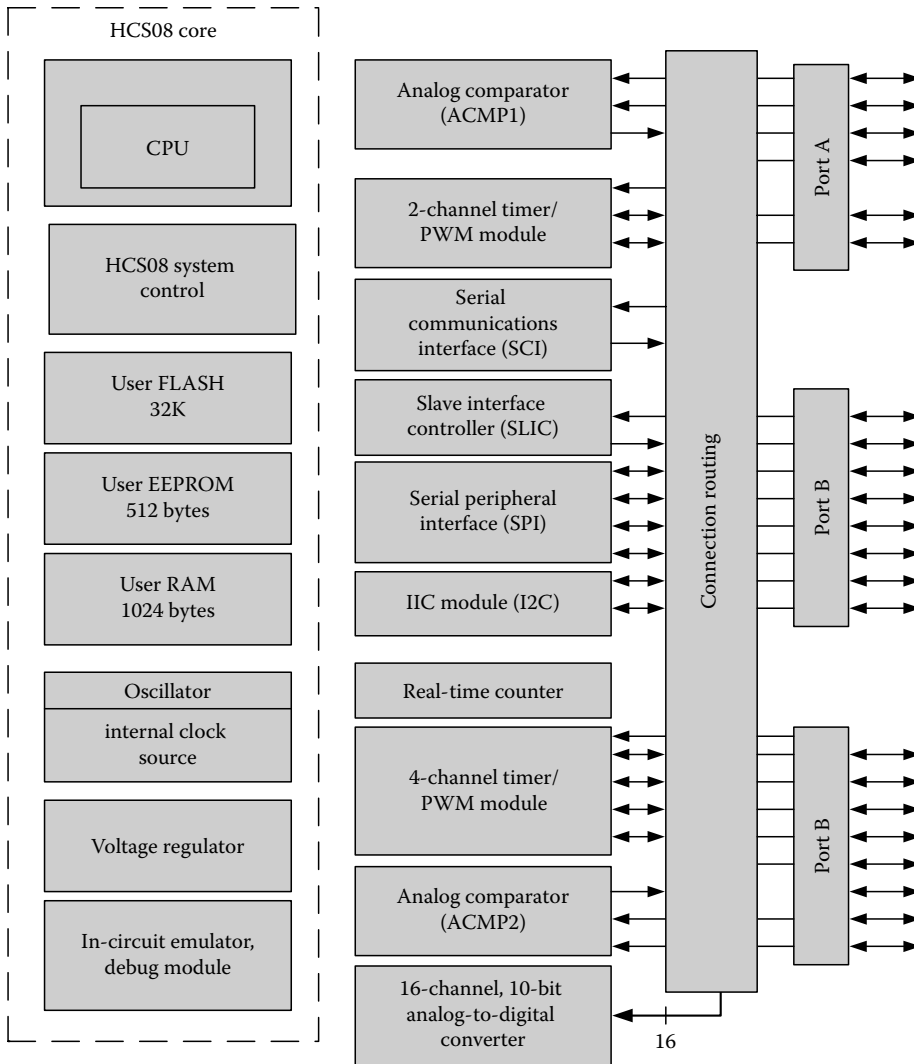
HCS08 core

CPU

HCS08 system control

User FLASH 32K

User EEPROM 512 bytes

User RAM 1024 bytes

Oscillator

internal clock source

Voltage regulator

In-circuit emulator, debug module

Analog comparator (ACMP1)

2-channel timer/ PWM module

Serial communications interface (SCI)

Slave interface controller (SLIC)

Serial peripheral interface (SPI)

IIC module (I2C)

Real-time counter

4-channel timer/ PWM module

Analog comparator (ACMP2)

16-channel, 10-bit analog-to-digital converter

16

Connection routing

Port A

Port B

Port B